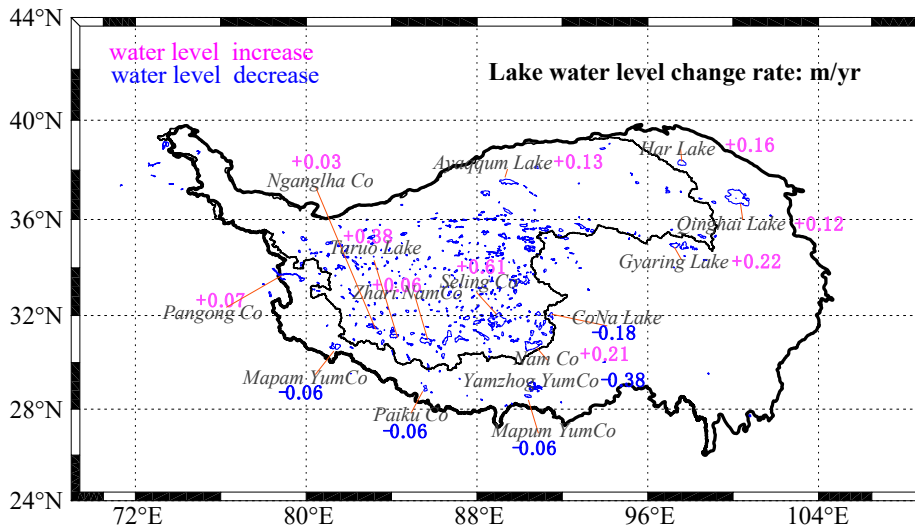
44°N
40°N
36°N
32°N
28°N
24°N
72°E
80°E
88°E
96°E
104°E

water level increase
water level decrease

Lake water level change rate: m/yr

+0.03
Nganglha Co
Ayakkum Lake +0.13
Har Lake +0.16
Qinghai Lake +0.12
Gyaring Lake +0.22
+0.38
Taruo Lake
+0.61
Seling Co
+0.06
Zhari NamCo
+0.07
Pangong Co
CoNa Lake
-0.18
Nam Co +0.21
Yamzhog YumCo -0.38
Mapam YumCo
-0.06
Paiku Co
-0.06
Mapum YumCo
-0.06